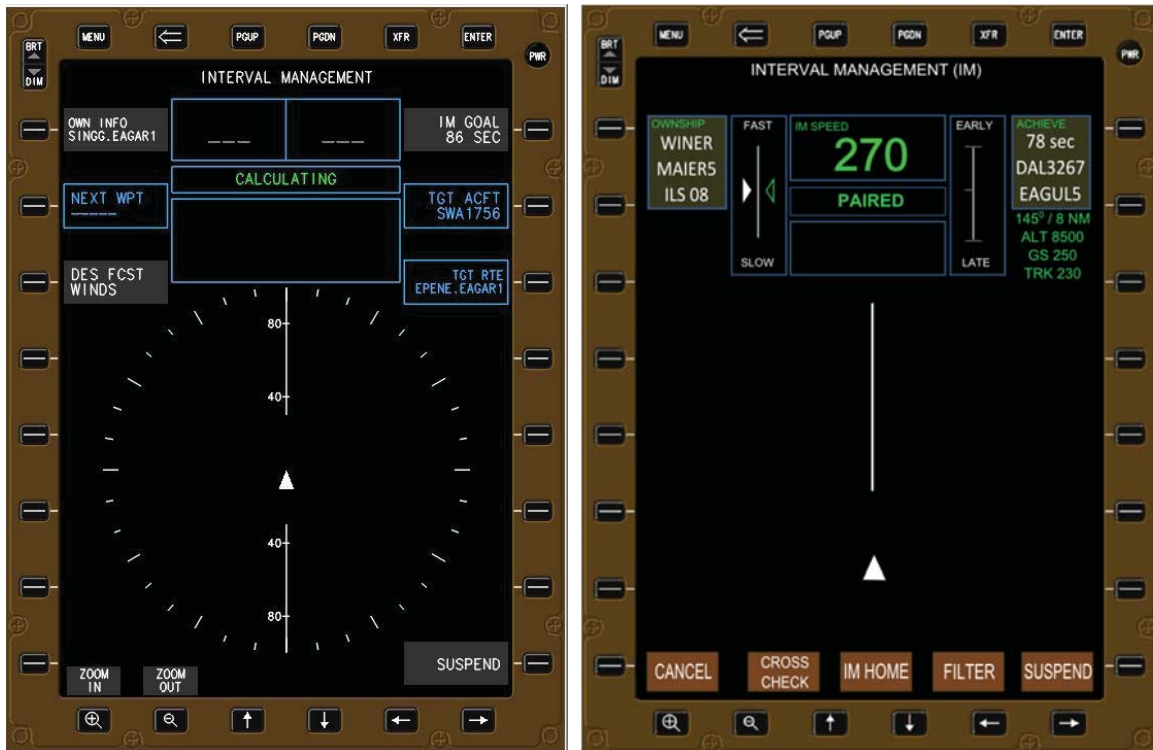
MENU PGUP PGDN XFR ENTER
BRT
DIM
PWR

INTERVAL MANAGEMENT

OWN INFO
SINGG.EAGAR1

___ ___

IM GOAL
86 SEC

CALCULATING

NEXT WPT
_____

TGT ACFT
SWA1756

DES FCST
WINDS

TGT RTE
EPENE.EAGAR1

80
40
40
80

SUSPEND

ZOOM IN
ZOOM OUT

MENU PGUP PGDN XFR ENTER
BRT
DIM
PWR

INTERVAL MANAGEMENT (IM)

OWNSHIP
WINER
MAIER5
ILS 08

FAST
SLOW

IM SPEED
270
PAIRED

EARLY
LATE

ACHIEVE
78 sec
DAL3267
EAGUL5
$145^0$ / 8 NM
ALT 8500
GS 250
TRK 230

CANCEL
CROSS CHECK
IM HOME
FILTER
SUSPEND